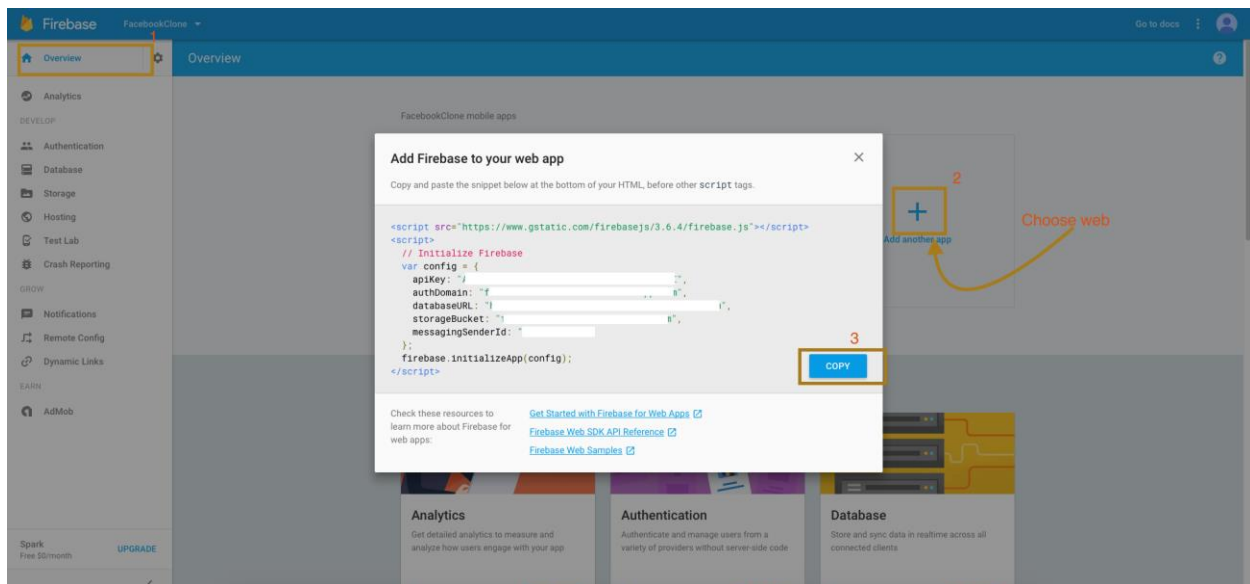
Firebase FacebookClone

Go to docs

1

Overview

Overview

Analytics

DEVELOP

Authentication

Database

Storage

Hosting

Test Lab

Crash Reporting

GROW

Notifications

Remote Config

Dynamic Links

EARN

AdMob

Spark
Free $0/month

UPGRADE

FacebookClone mobile apps

Add Firebase to your web app

Copy and paste the snippet below at the bottom of your HTML, before other script tags.

<script src="https://www.gstatic.com/firebasejs/3.6.4/firebase.js"></script>
<script>
  // Initialize Firebase
  var config = {
    apiKey: "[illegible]",
    authDomain: "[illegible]",
    databaseURL: "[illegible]",
    storageBucket: "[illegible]",
    messagingSenderId: "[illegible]
  };
  firebase.initializeApp(config);
</script>

3

COPY

2

Add another app

Choose web

Check these resources to learn more about Firebase for web apps:

Get Started with Firebase for Web Apps

Firebase Web SDK API Reference

Firebase Web Samples

Analytics

Get detailed analytics to measure and analyze how users engage with your app

Authentication

Authenticate and manage users from a variety of providers without server-side code

Database

Store and sync data in realtime across all connected clients